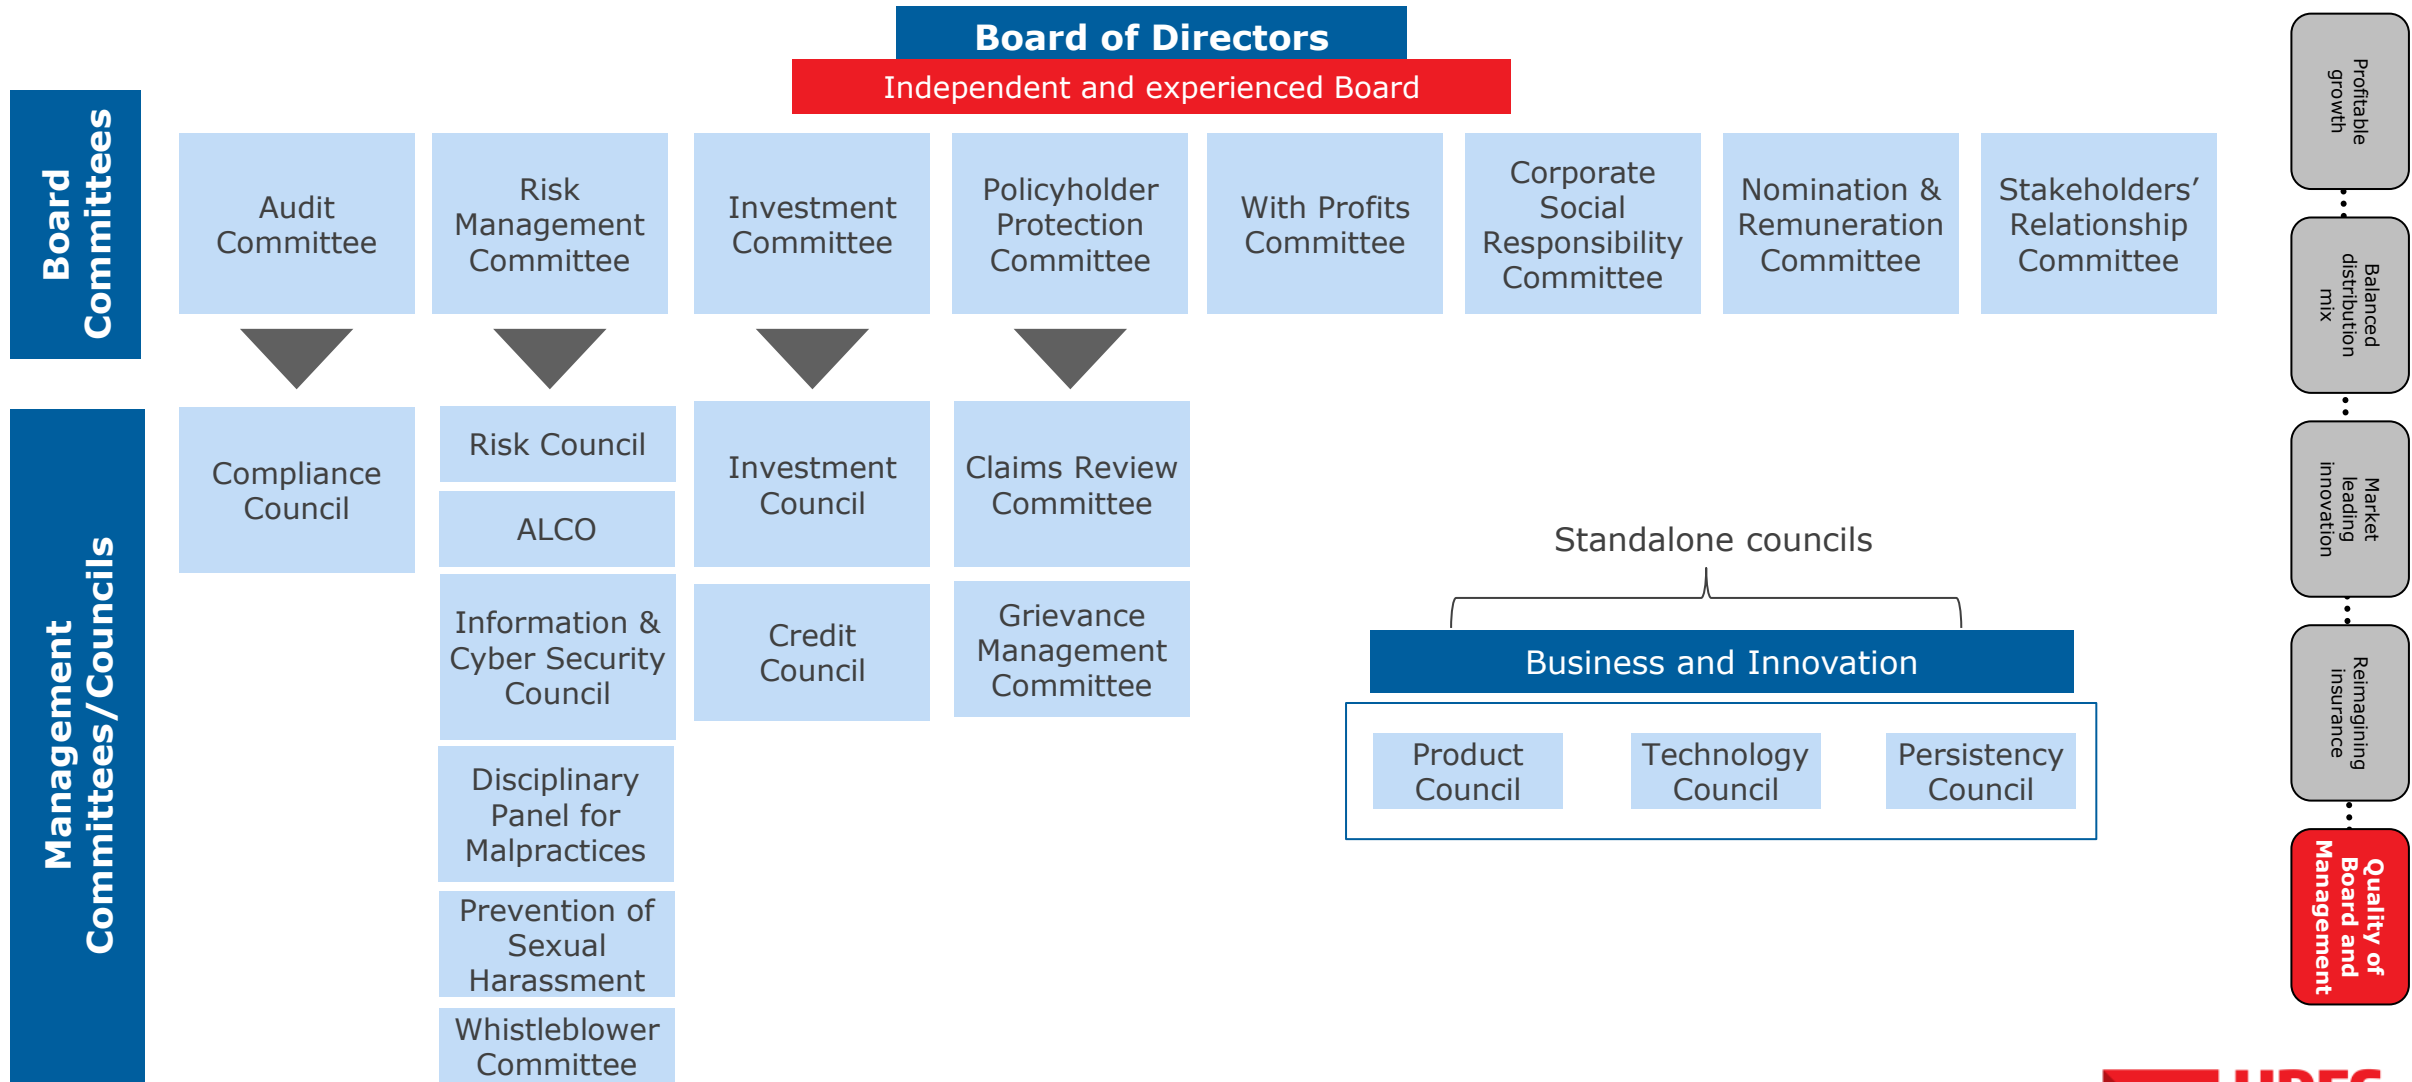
Board of Directors

Independent and experienced Board

Board Committees

Audit Committee

Risk Management Committee

Investment Committee

Policyholder Protection Committee

With Profits Committee

Corporate Social Responsibility Committee

Nomination & Remuneration Committee

Stakeholders' Relationship Committee

Management Committees/Councils

Compliance Council

Risk Council

ALCO

Information & Cyber Security Council

Disciplinary Panel for Malpractices

Prevention of Sexual Harassment

Whistleblower Committee

Investment Council

Credit Council

Claims Review Committee

Grievance Management Committee

Standalone councils

Business and Innovation

Product Council

Technology Council

Persistency Council

Profitable growth

Balanced distribution mix

Market leading innovation

Reimagining insurance

Quality of Board and Management

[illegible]